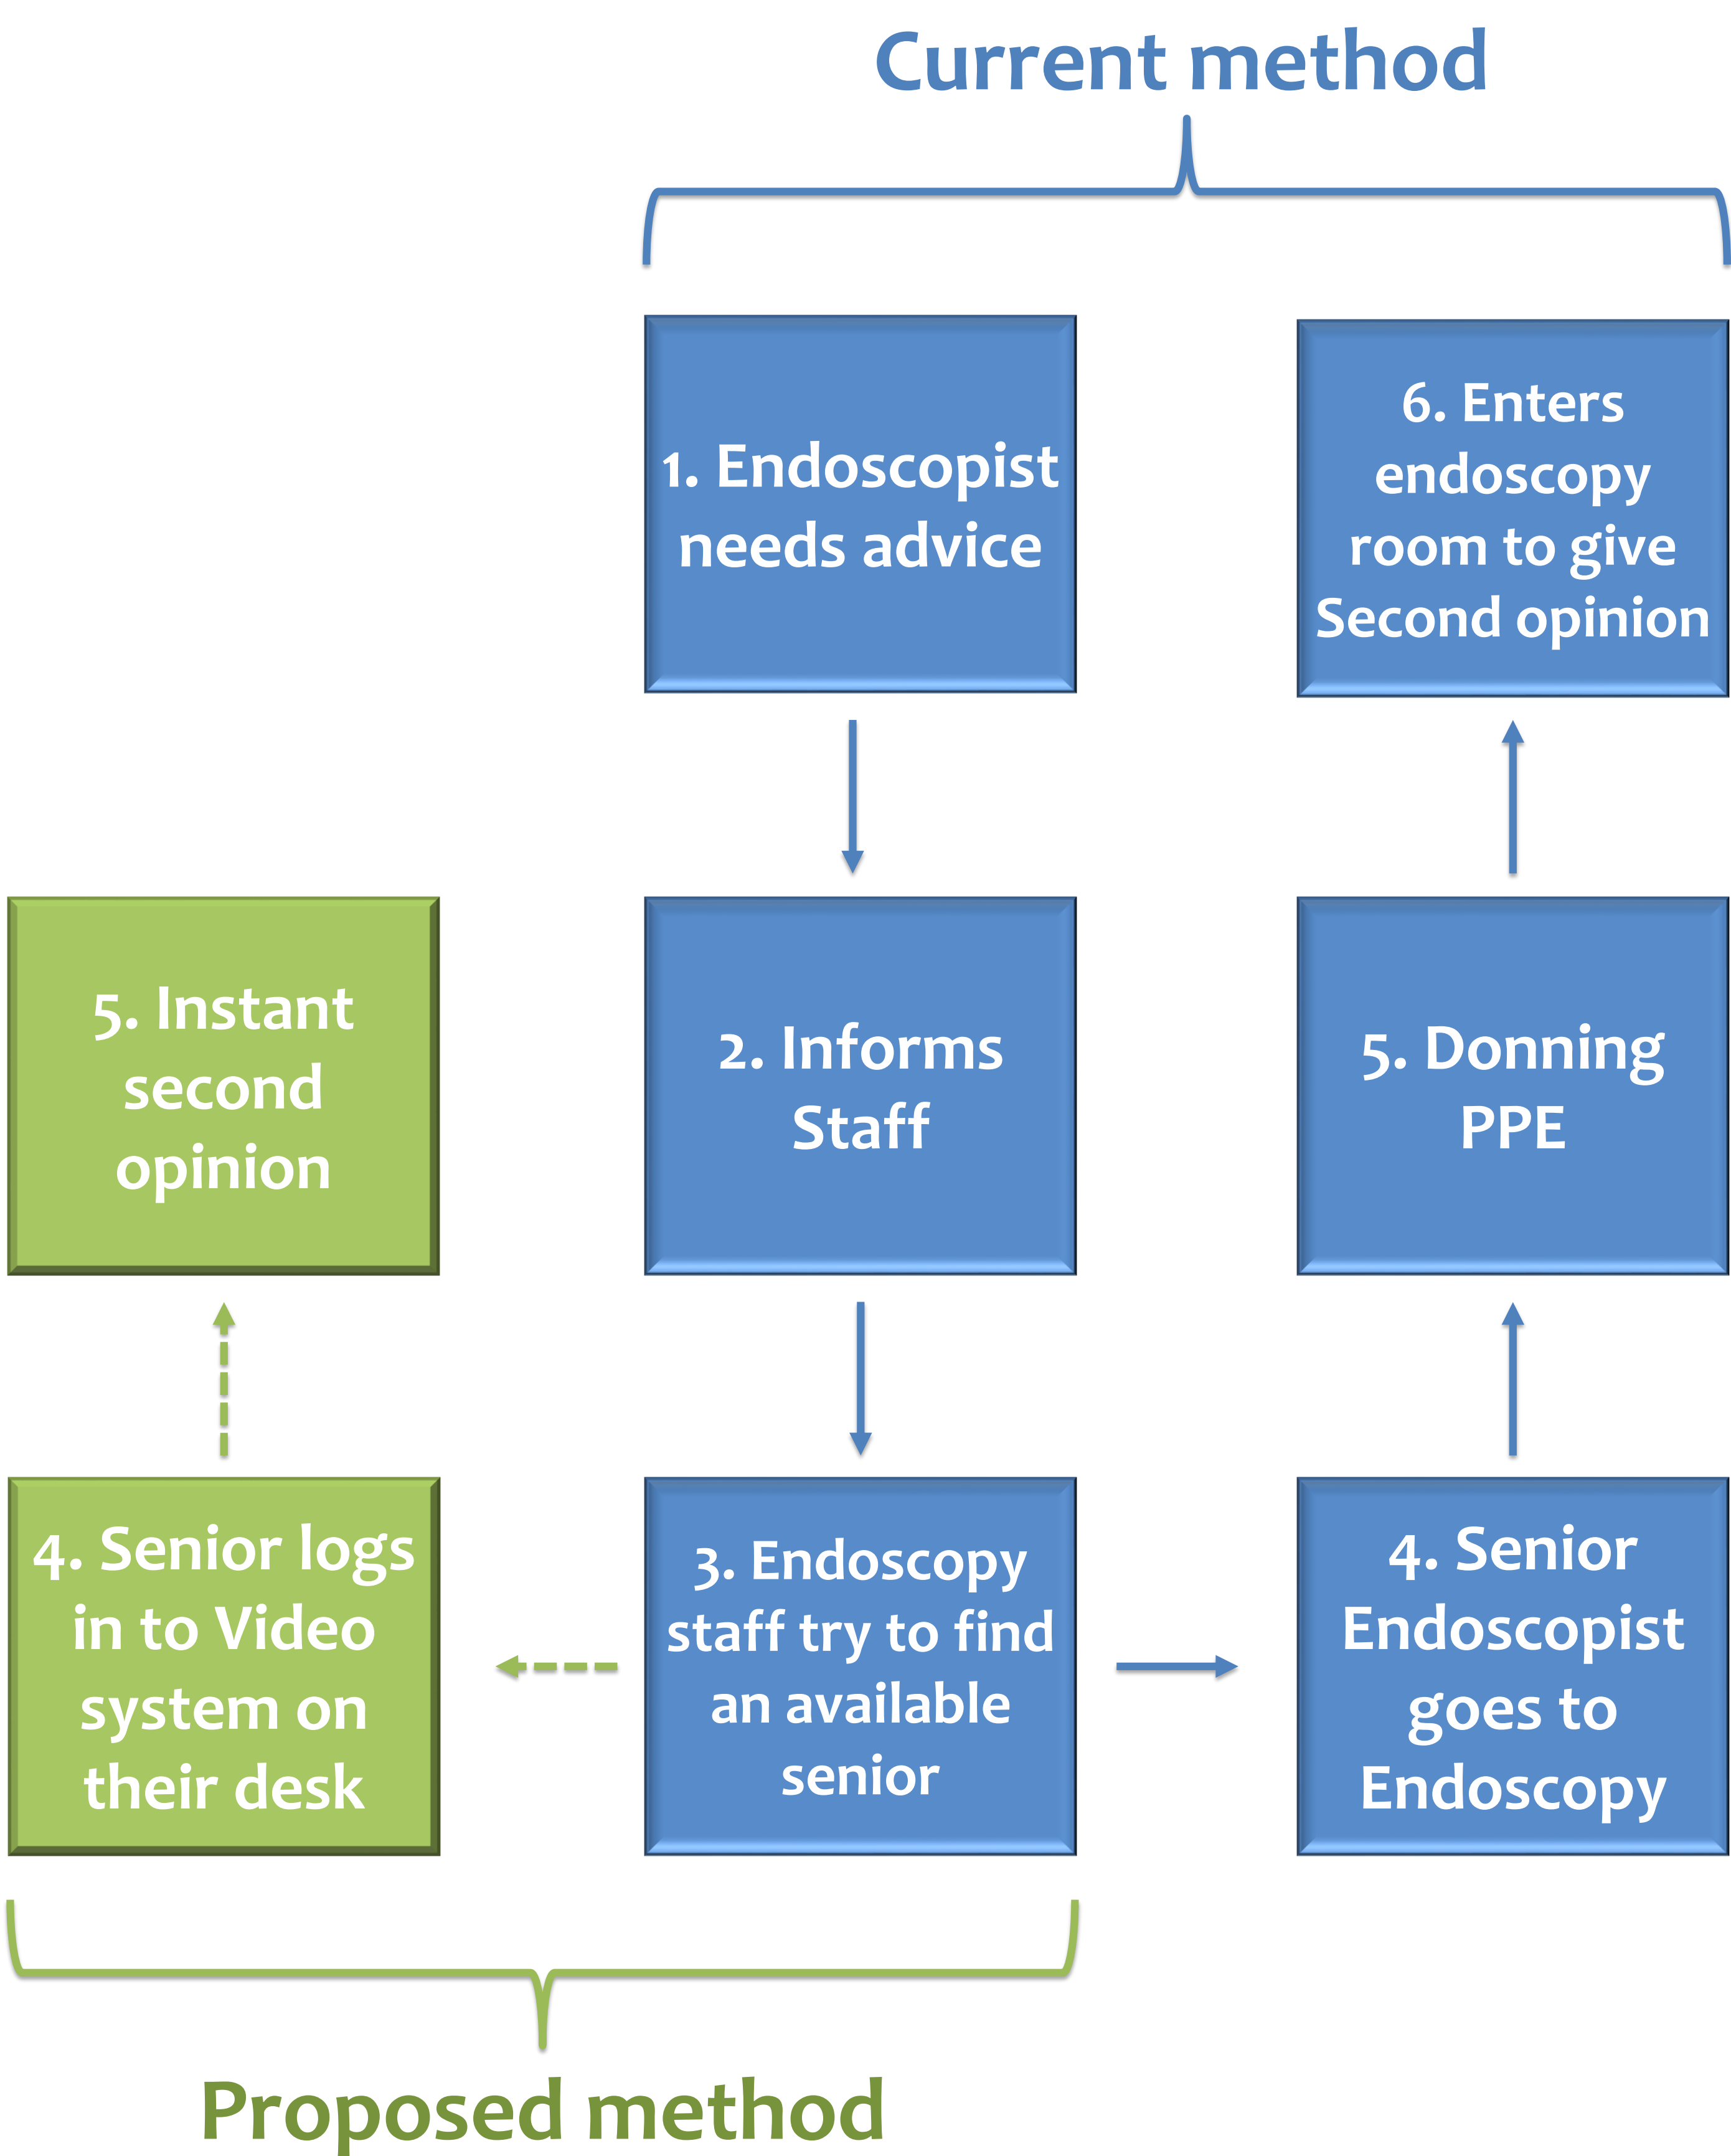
Current method

1. Endoscopist needs advice

6. Enters endoscopy room to give Second opinion

5. Instant second opinion

2. Informs Staff

5. Donning PPE

4. Senior logs in to Video system on their desk

3. Endoscopy staff try to find an available senior

4. Senior Endoscopist goes to Endoscopy

Proposed method